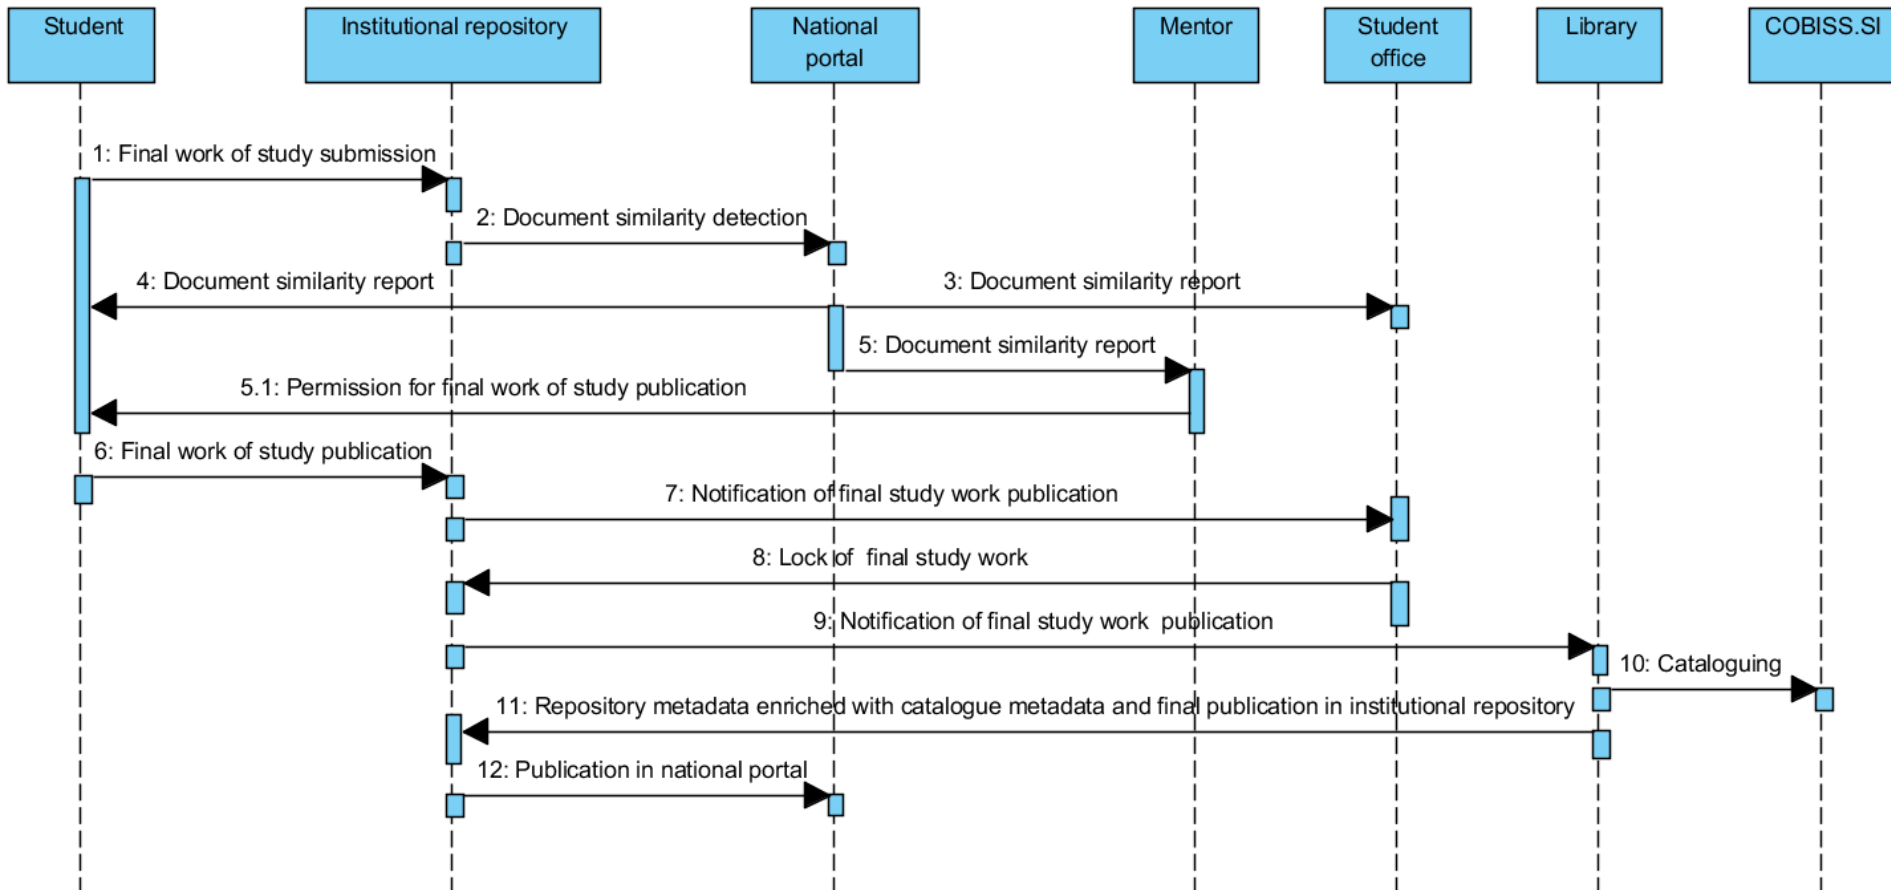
Student

Institutional repository

National portal

Mentor

Student office

Library

COBISS.SI

1: Final work of study submission

2: Document similarity detection

4: Document similarity report

3: Document similarity report

5: Document similarity report

5.1: Permission for final work of study publication

6: Final work of study publication

7: Notification of final study work publication

8: Lock of final study work

9: Notification of final study work publication

10: Cataloguing

11: Repository metadata enriched with catalogue metadata and final publication in institutional repository

12: Publication in national portal